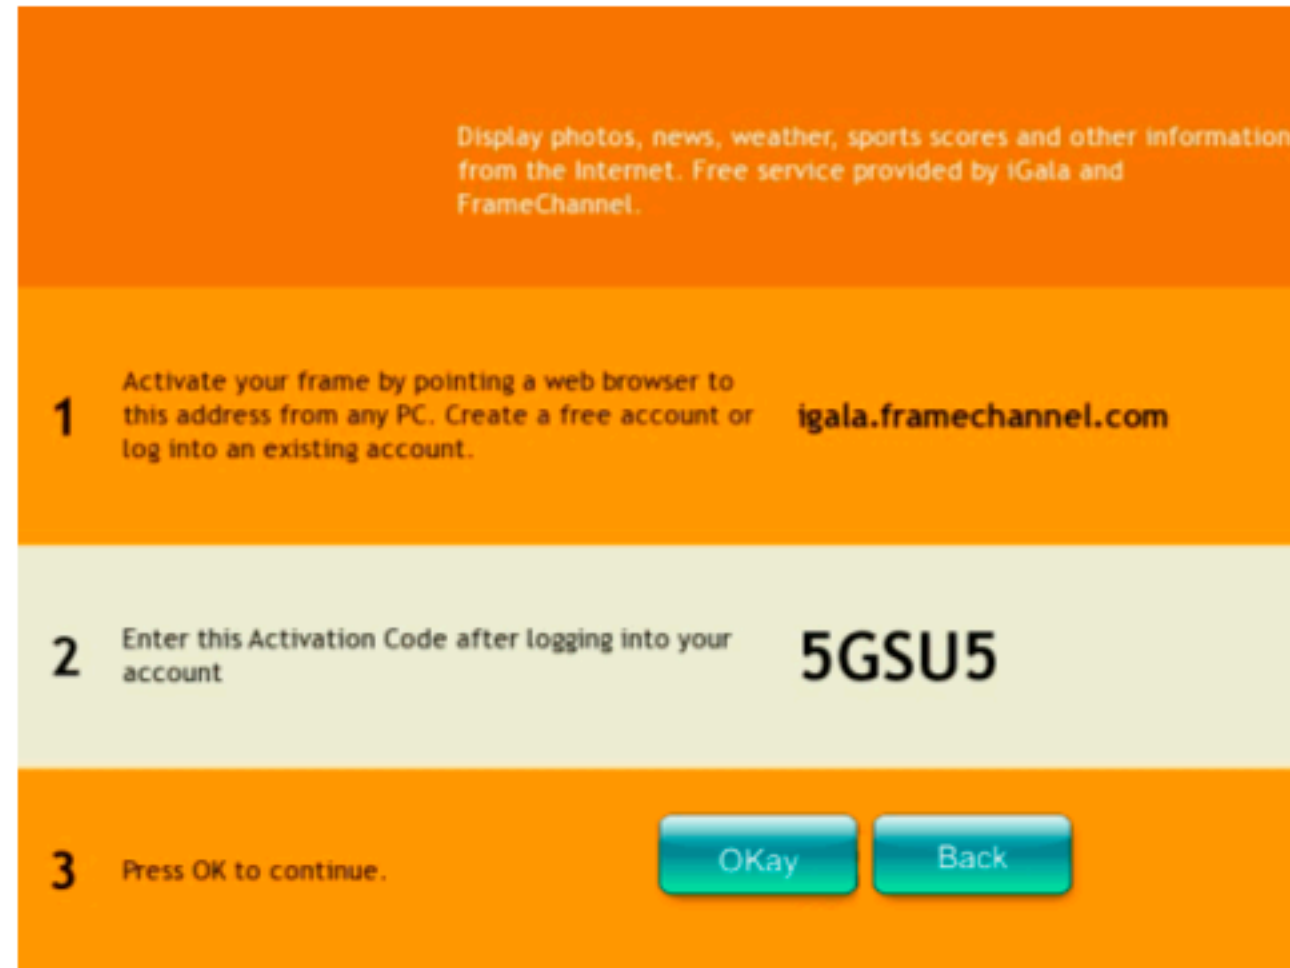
Display photos, news, weather, sports scores and other information from the Internet. Free service provided by iGala and FrameChannel.

1 Activate your frame by pointing a web browser to this address from any PC. Create a free account or log into an existing account.

igala.framechannel.com

2 Enter this Activation Code after logging into your account

5GSU5

3 Press OK to continue.

OKay

Back